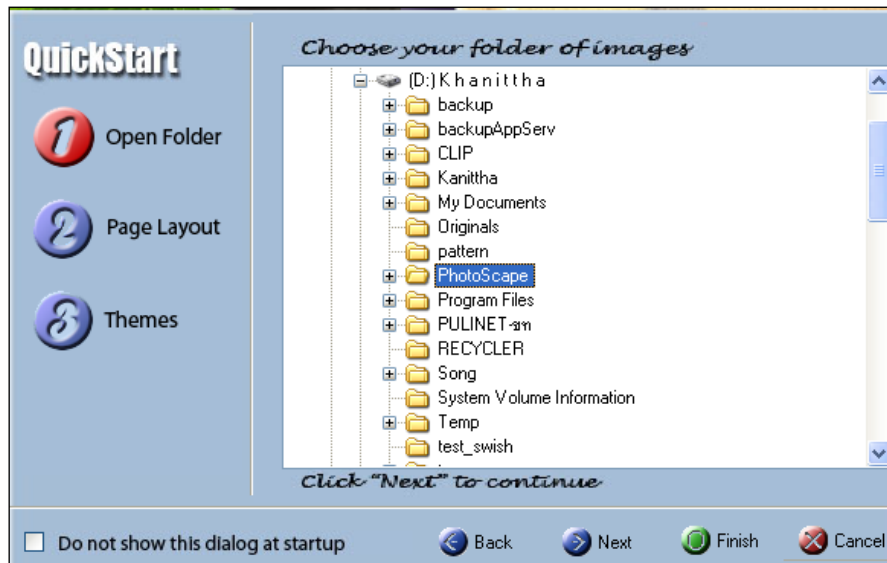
QuickStart

1 Open Folder

2 Page Layout

3 Themes

Choose your folder of images

(D:) K h a n i t t h a
backup
backupAppServ
CLIP
Kanittha
My Documents
Originals
pattern
PhotoScape
Program Files
PULINET-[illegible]
RECYCLER
Song
System Volume Information
Temp
test_swish

Click "Next" to continue

Do not show this dialog at startup

Back
Next
Finish
Cancel